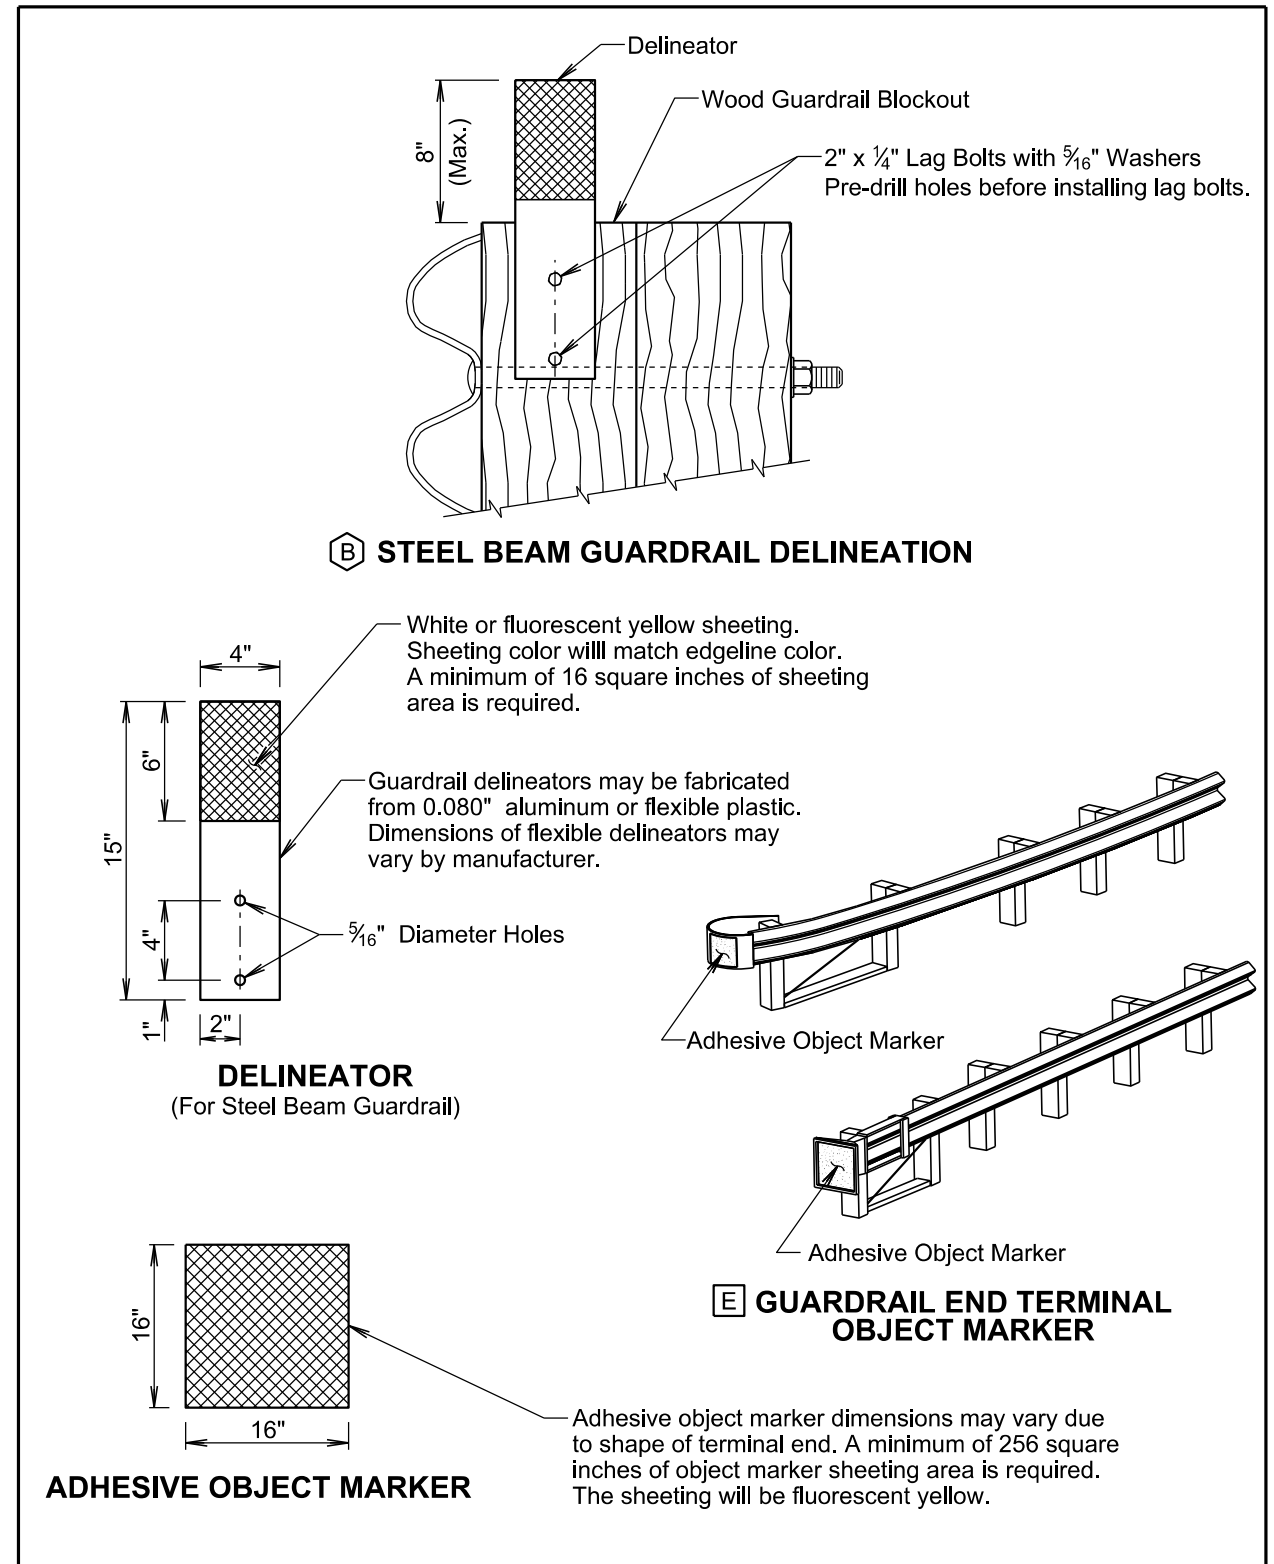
Delineator

8" (Max.)

Wood Guardrail Blockout

2" x $\frac{1}{4}$" Lag Bolts with $\frac{5}{16}$" Washers
Pre-drill holes before installing lag bolts.

B STEEL BEAM GUARDRAIL DELINEATION

4"

White or fluorescent yellow sheeting.
Sheeting color willl match edgeline color.
A minimum of 16 square inches of sheeting area is required.

6"

15"

Guardrail delineators may be fabricated from 0.080" aluminum or flexible plastic.
Dimensions of flexible delineators may vary by manufacturer.

4"

$\frac{5}{16}$" Diameter Holes

1"

2"

DELINEATOR
(For Steel Beam Guardrail)

Adhesive Object Marker

Adhesive Object Marker

E GUARDRAIL END TERMINAL OBJECT MARKER

16"

16"

ADHESIVE OBJECT MARKER

Adhesive object marker dimensions may vary due to shape of terminal end. A minimum of 256 square inches of object marker sheeting area is required. The sheeting will be fluorescent yellow.